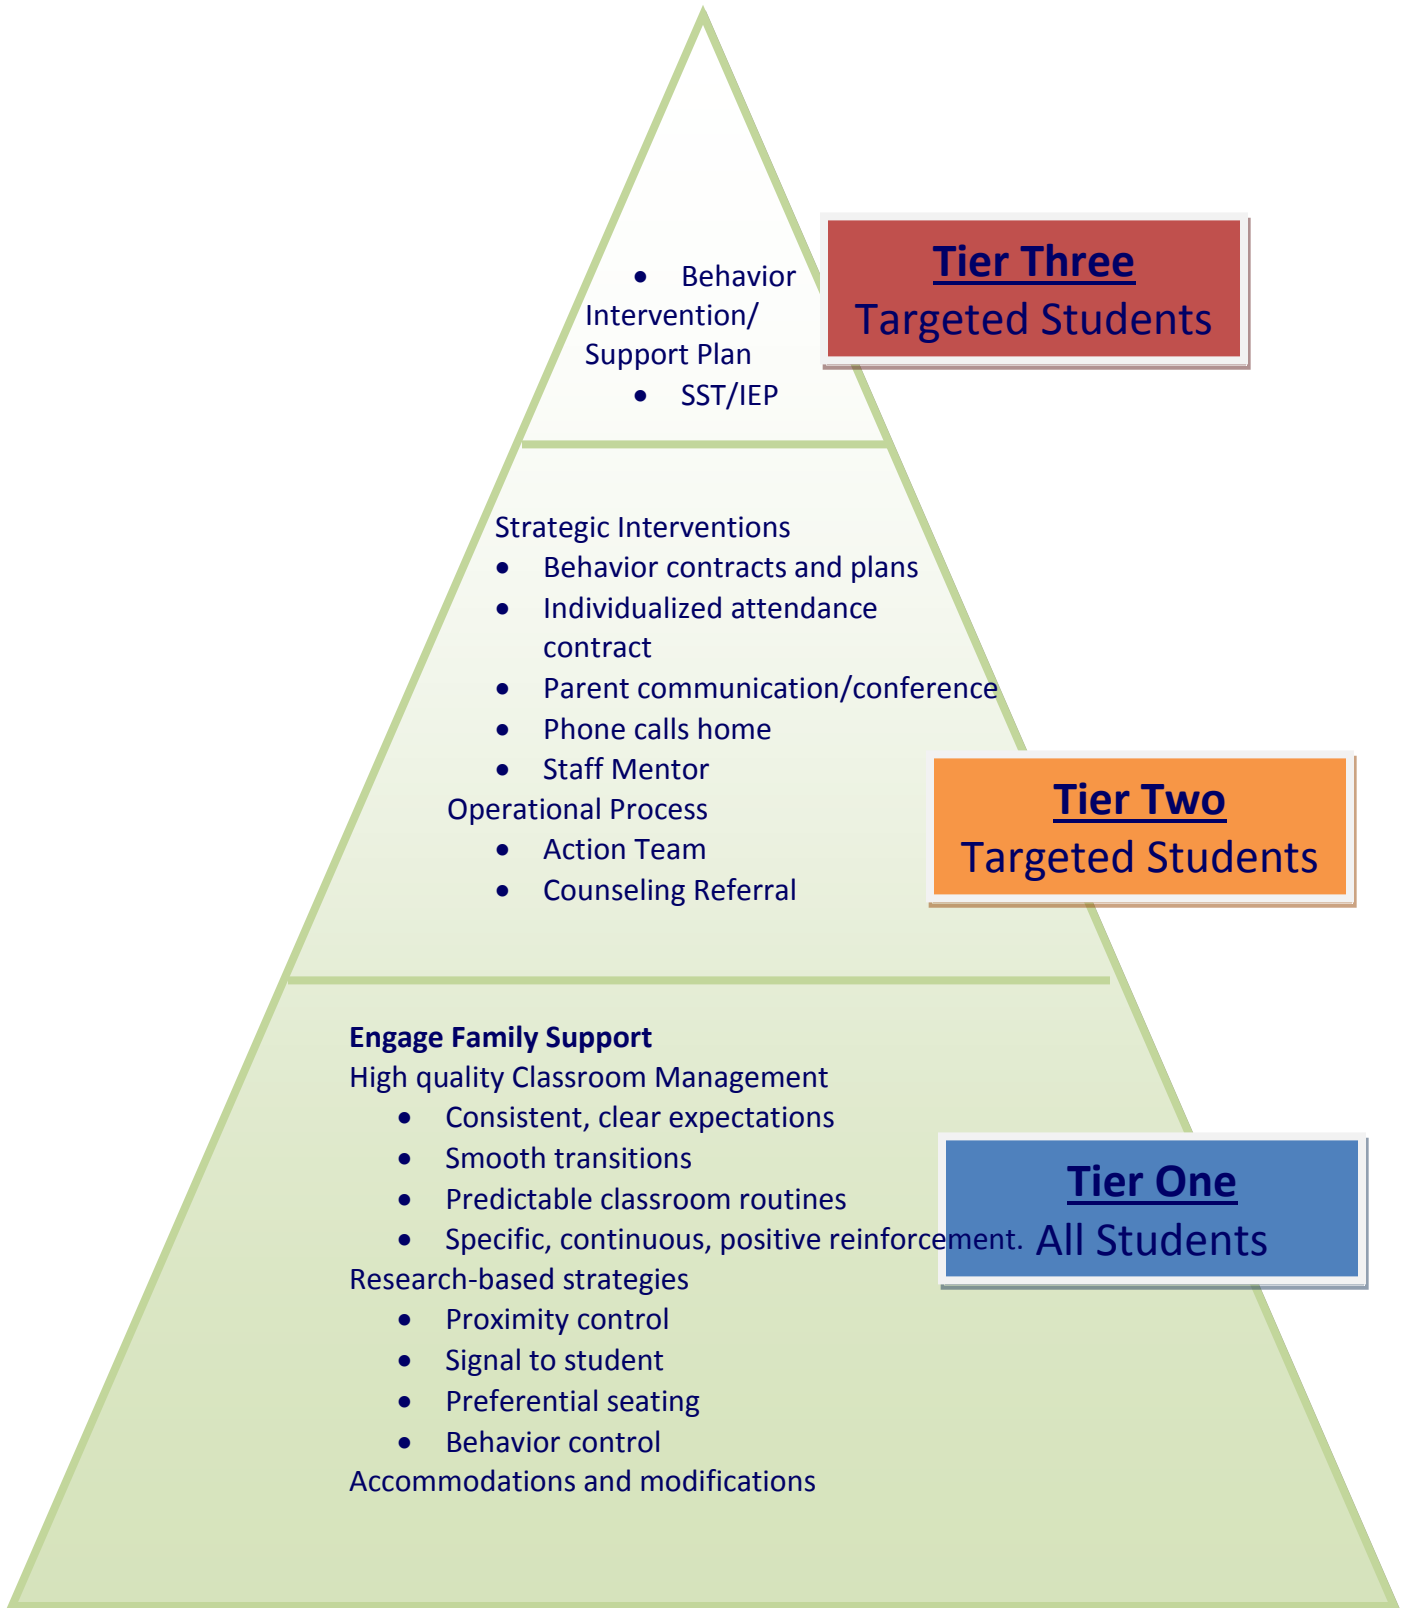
- Behavior Intervention/ Support Plan
- SST/IEP

**Tier Three**
Targeted Students

Strategic Interventions
- Behavior contracts and plans
- Individualized attendance contract
- Parent communication/conference
- Phone calls home
- Staff Mentor

Operational Process
- Action Team
- Counseling Referral

**Tier Two**
Targeted Students

**Engage Family Support**
High quality Classroom Management
- Consistent, clear expectations
- Smooth transitions
- Predictable classroom routines
- Specific, continuous, positive reinforcement.

Research-based strategies
- Proximity control
- Signal to student
- Preferential seating
- Behavior control

Accommodations and modifications

**Tier One**
All Students